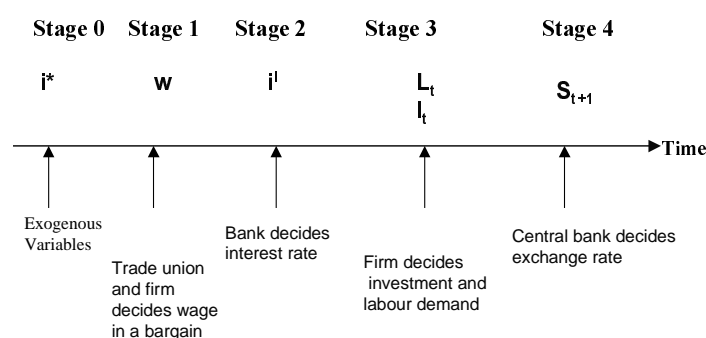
Stage 0 Stage 1 Stage 2 Stage 3 Stage 4

$i^*$ w $i^l$ $L_t$ $I_t$ $S_{t+1}$

Time

Exogenous Variables

Trade union and firm decides wage in a bargain

Bank decides interest rate

Firm decides investment and labour demand

Central bank decides exchange rate